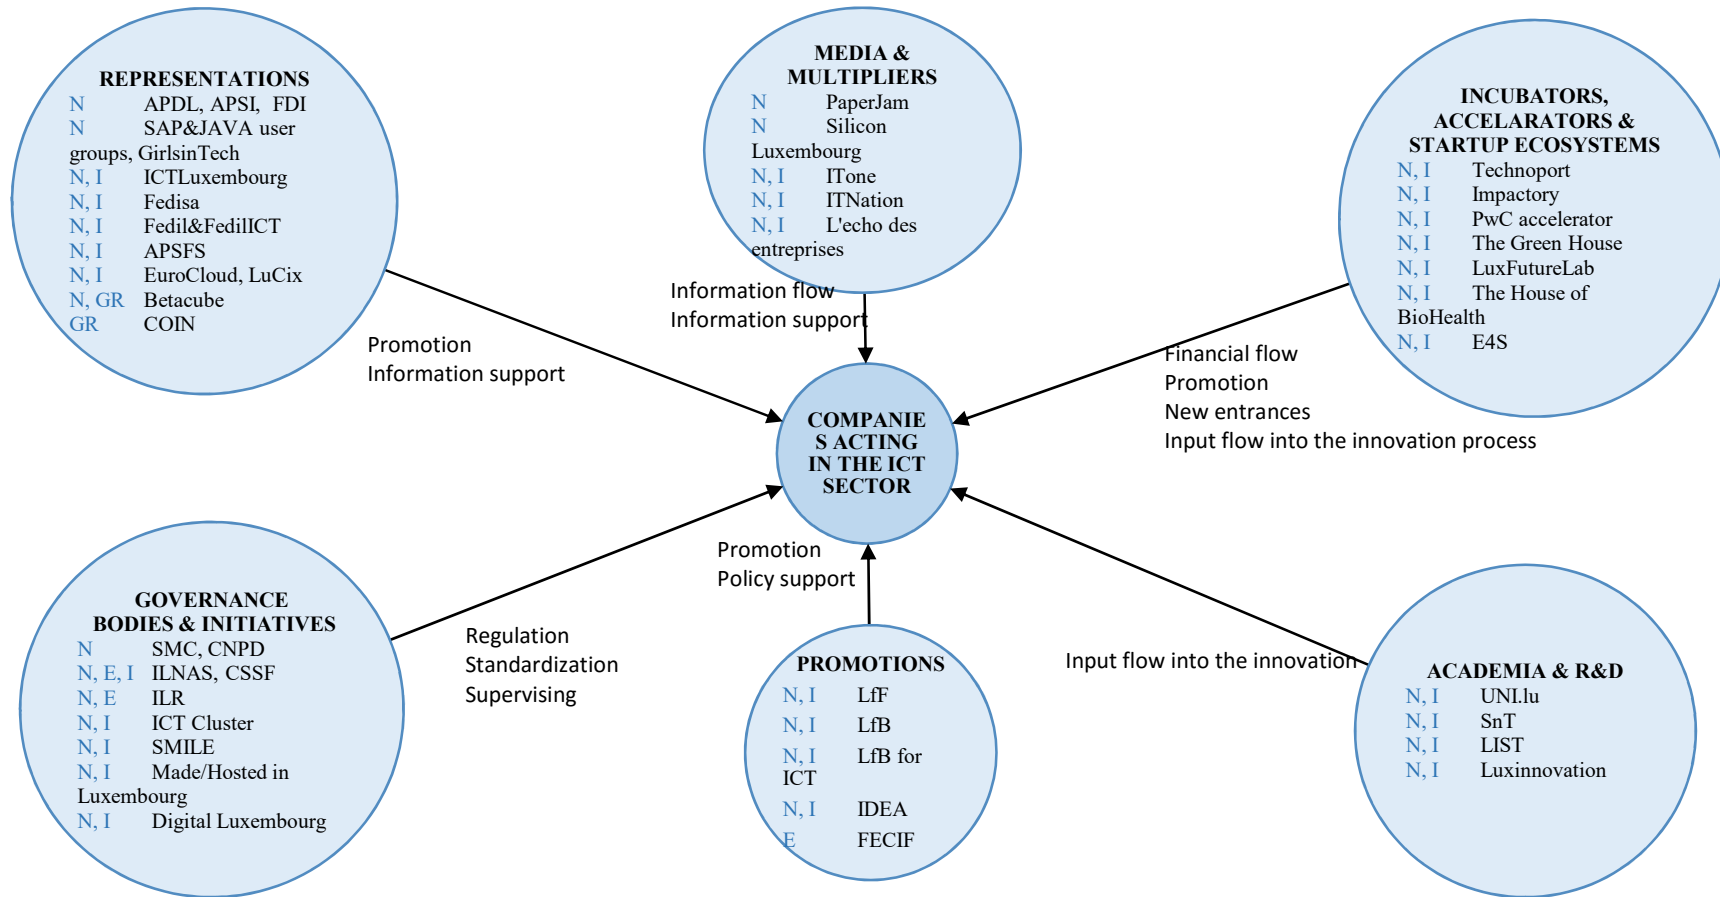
REPRESENTATIONS
N APDL, APSI, FDI
N SAP&JAVA user groups, GirlsinTech
N, I ICTLuxembourg
N, I Fedisa
N, I Fedil&FedilICT
N, I APSFS
N, I EuroCloud, LuCix
N, GR Betacube
GR COIN

MEDIA & MULTIPLIERS
N PaperJam
N Silicon Luxembourg
N, I ITone
N, I ITNation
N, I L'echo des entreprises

INCUBATORS, ACCELARATORS & STARTUP ECOSYSTEMS
N, I Technoport
N, I Impactory
N, I PwC accelerator
N, I The Green House
N, I LuxFutureLab
N, I The House of BioHealth
N, I E4S

Information flow
Information support

Promotion
Information support

Financial flow
Promotion
New entrances
Input flow into the innovation process

COMPANIES ACTING IN THE ICT SECTOR

Promotion
Policy support

GOVERNANCE BODIES & INITIATIVES
N SMC, CNPD
N, E, I ILNAS, CSSF
N, E ILR
N, I ICT Cluster
N, I SMILE
N, I Made/Hosted in Luxembourg
N, I Digital Luxembourg

Regulation
Standardization
Supervising

PROMOTIONS
N, I LfF
N, I LfB
N, I LfB for ICT
N, I IDEA
E FECIF

Input flow into the innovation

ACADEMIA & R&D
N, I UNI.lu
N, I SnT
N, I LIST
N, I Luxinnovation